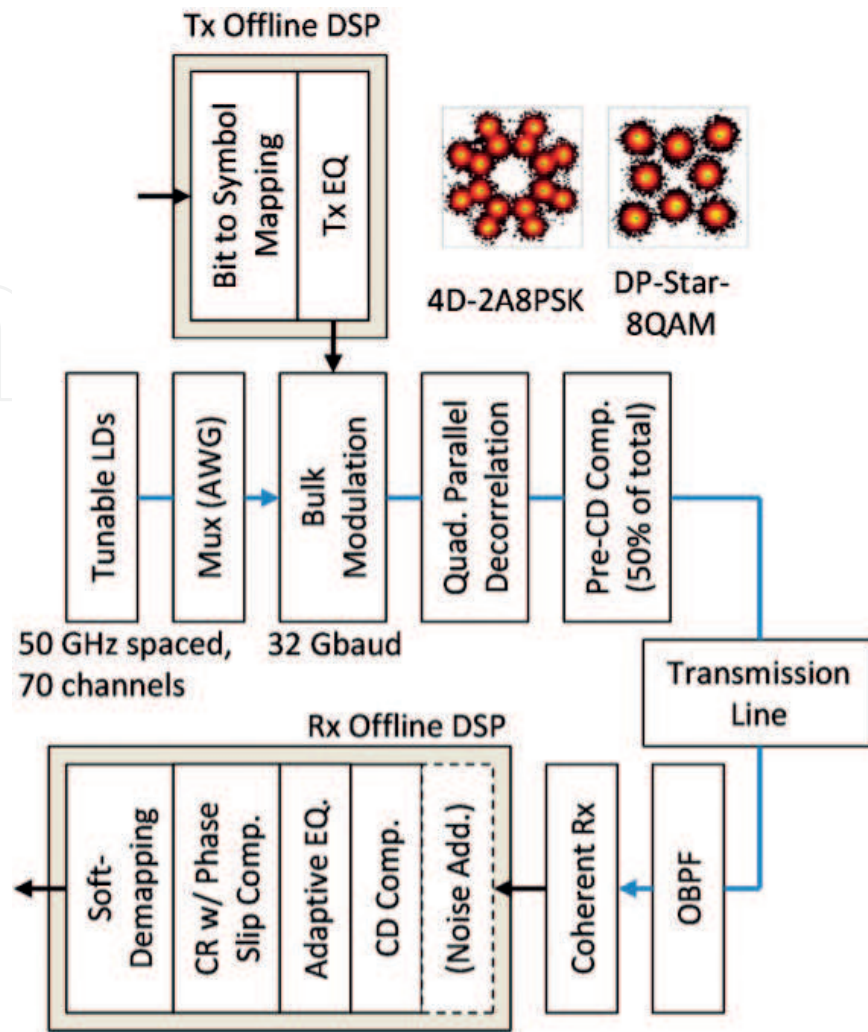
Tx Offline DSP

Bit to Symbol Mapping

Tx EQ

4D-2A8PSK

DP-Star-8QAM

Tunable LDs

Mux (AWG)

Bulk Modulation

Quad. Parallel Decorrelation

Pre-CD Comp. (50% of total)

50 GHz spaced, 70 channels

32 Gbaud

Transmission Line

Rx Offline DSP

Soft-Demapping

CR w/ Phase Slip Comp.

Adaptive EQ.

CD Comp.

(Noise Add.)

Coherent Rx

OBPF